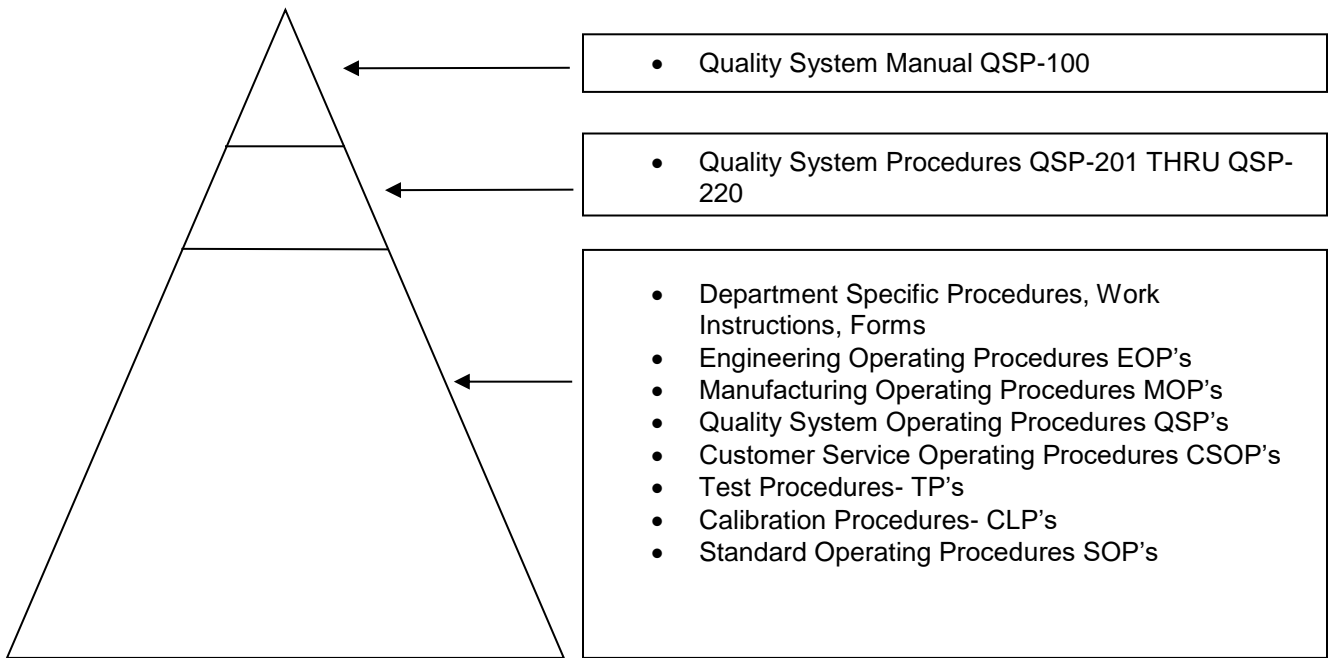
- Quality System Manual QSP-100

- Quality System Procedures QSP-201 THRU QSP-220

- Department Specific Procedures, Work Instructions, Forms
- Engineering Operating Procedures EOP’s
- Manufacturing Operating Procedures MOP’s
- Quality System Operating Procedures QSP’s
- Customer Service Operating Procedures CSOP’s
- Test Procedures- TP’s
- Calibration Procedures- CLP’s
- Standard Operating Procedures SOP’s